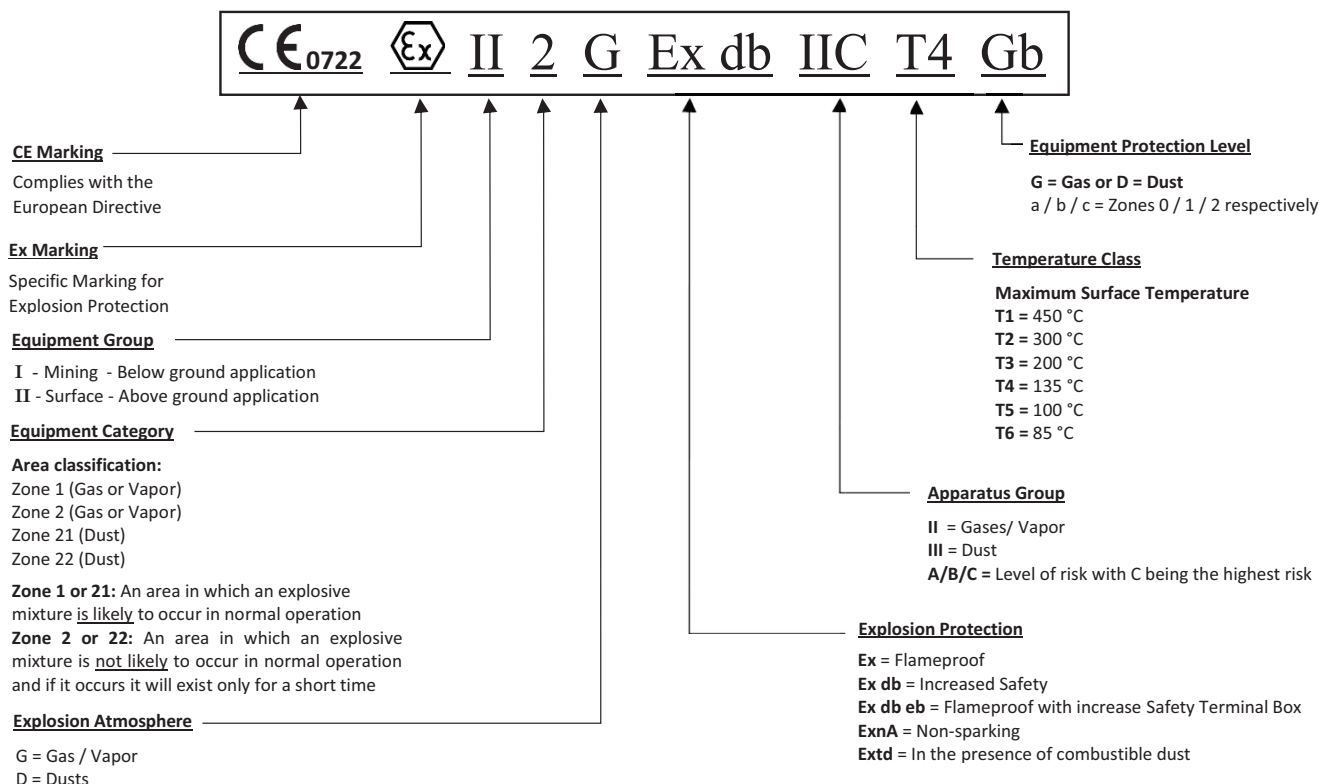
CE 0722 ⟨Ex⟩ II 2 G Ex db IIC T4 Gb

**CE Marking**
Complies with the European Directive

**Ex Marking**
Specific Marking for Explosion Protection

**Equipment Group**
I - Mining - Below ground application
II - Surface - Above ground application

**Equipment Category**

**Area classification:**
Zone 1 (Gas or Vapor)
Zone 2 (Gas or Vapor)
Zone 21 (Dust)
Zone 22 (Dust)

**Zone 1 or 21:** An area in which an explosive mixture is likely to occur in normal operation
**Zone 2 or 22:** An area in which an explosive mixture is not likely to occur in normal operation and if it occurs it will exist only for a short time

**Explosion Atmosphere**
G = Gas / Vapor
D = Dusts

**Equipment Protection Level**
**G = Gas or D = Dust**
a / b / c = Zones 0 / 1 / 2 respectively

**Temperature Class**
**Maximum Surface Temperature**
**T1 =** 450 °C
**T2 =** 300 °C
**T3 =** 200 °C
**T4 =** 135 °C
**T5 =** 100 °C
**T6 =** 85 °C

**Apparatus Group**
**II** = Gases/ Vapor
**III** = Dust
**A/B/C =** Level of risk with C being the highest risk

**Explosion Protection**
**Ex** = Flameproof
**Ex db** = Increased Safety
**Ex db eb** = Flameproof with increase Safety Terminal Box
**ExnA** = Non-sparking
**Extd** = In the presence of combustible dust